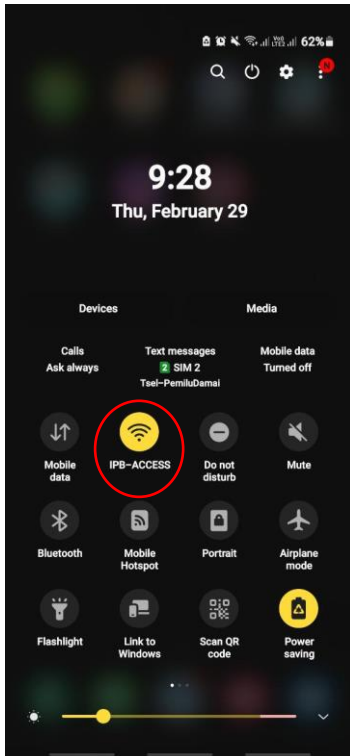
62%

N

9:28

Thu, February 29

Devices

Media

Calls
Ask always

Text messages
2 SIM 2
Tsel-PemiluDamai

Mobile data
Turned off

Mobile data

IPB-ACCESS

Do not disturb

Mute

Bluetooth

Mobile Hotspot

Portrait

Airplane mode

Flashlight

Link to Windows

Scan QR code

Power saving